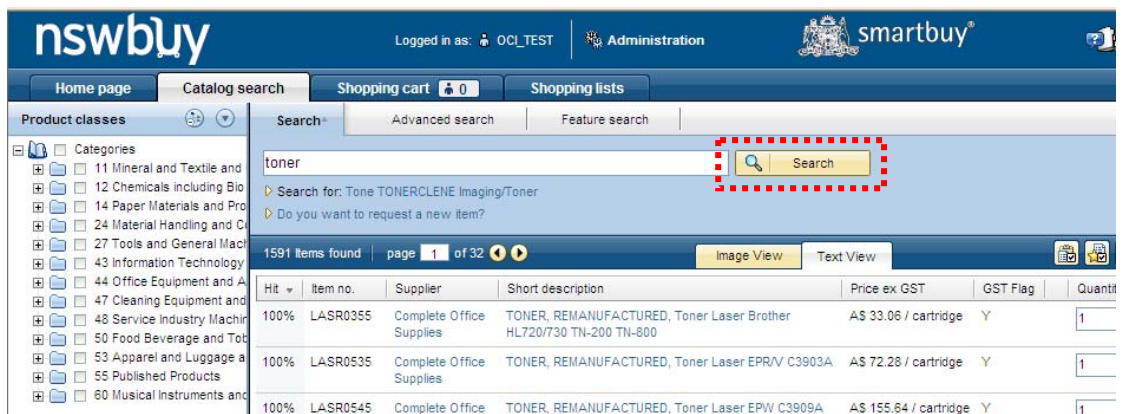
nswbuy

Logged in as: OCI_TEST | Administration

smartbuy®

Home page | Catalog search | Shopping cart 0 | Shopping lists

Product classes

Categories
11 Mineral and Textile and
12 Chemicals including Bio
14 Paper Materials and Pro
24 Material Handling and C
27 Tools and General Mach
43 Information Technology
44 Office Equipment and A
47 Cleaning Equipment and
48 Service Industry Machin
50 Food Beverage and Tob
53 Apparel and Luggage a
55 Published Products
60 Musical Instruments and

Search | Advanced search | Feature search

toner

Search

Search for: Tone TONERCLENE Imaging/Toner

Do you want to request a new item?

1591 Items found | page 1 of 32

Image View | Text View

| Hit | Item no. | Supplier | Short description | Price ex GST | GST Flag | Quanti |
|---|---|---|---|---|---|---|
| 100% | LASR0355 | Complete Office Supplies | TONER, REMANUFACTURED, Toner Laser Brother HL720/730 TN-200 TN-800 | A$ 33.06 / cartridge | Y | 1 |
| 100% | LASR0535 | Complete Office Supplies | TONER, REMANUFACTURED, Toner Laser EPR/V C3903A | A$ 72.28 / cartridge | Y | 1 |
| 100% | LASR0545 | Complete Office | TONER, REMANUFACTURED, Toner Laser EPW C3909A | A$ 155.64 / cartridge | Y | 1 |